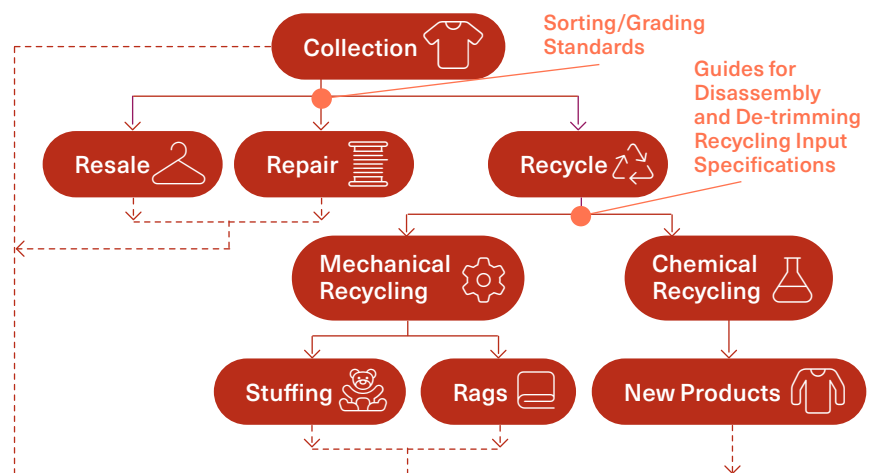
Collection

Sorting/Grading Standards

Guides for Disassembly and De-trimming Recycling Input Specifications

Resale

Repair

Recycle

Mechanical Recycling

Chemical Recycling

Stuffing

Rags

New Products